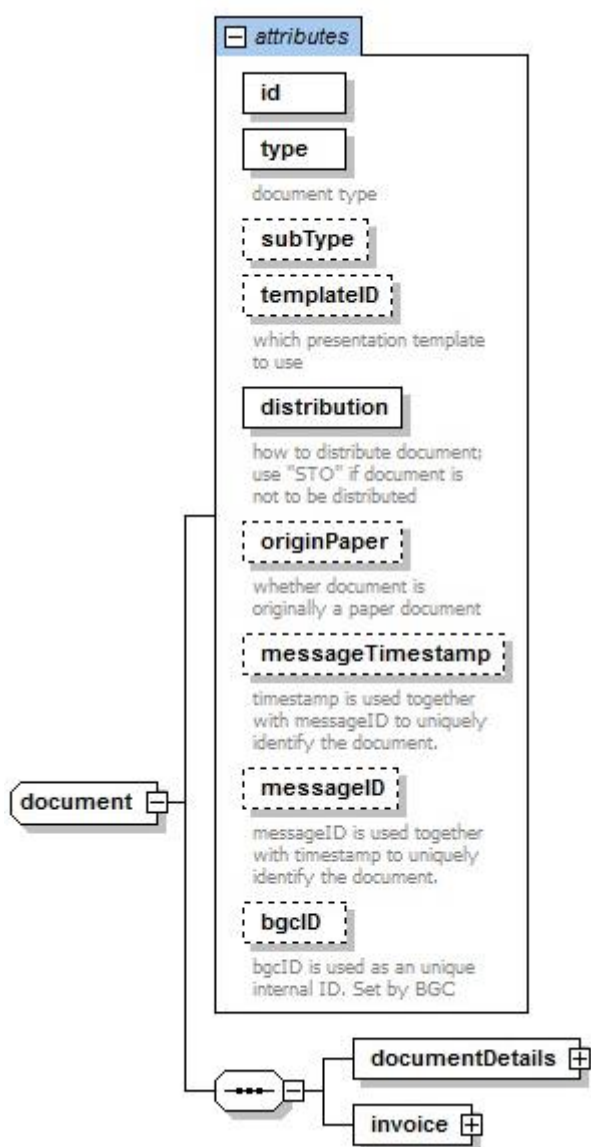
attributes

id

type

document type

subType

templateID

which presentation template to use

distribution

how to distribute document; use "STO" if document is not to be distributed

originPaper

whether document is originally a paper document

messageTimestamp

timestamp is used together with messageID to uniquely identify the document.

messageID

messageID is used together with timestamp to uniquely identify the document.

bgcID

bgcID is used as an unique internal ID. Set by BGC

document

documentDetails

invoice